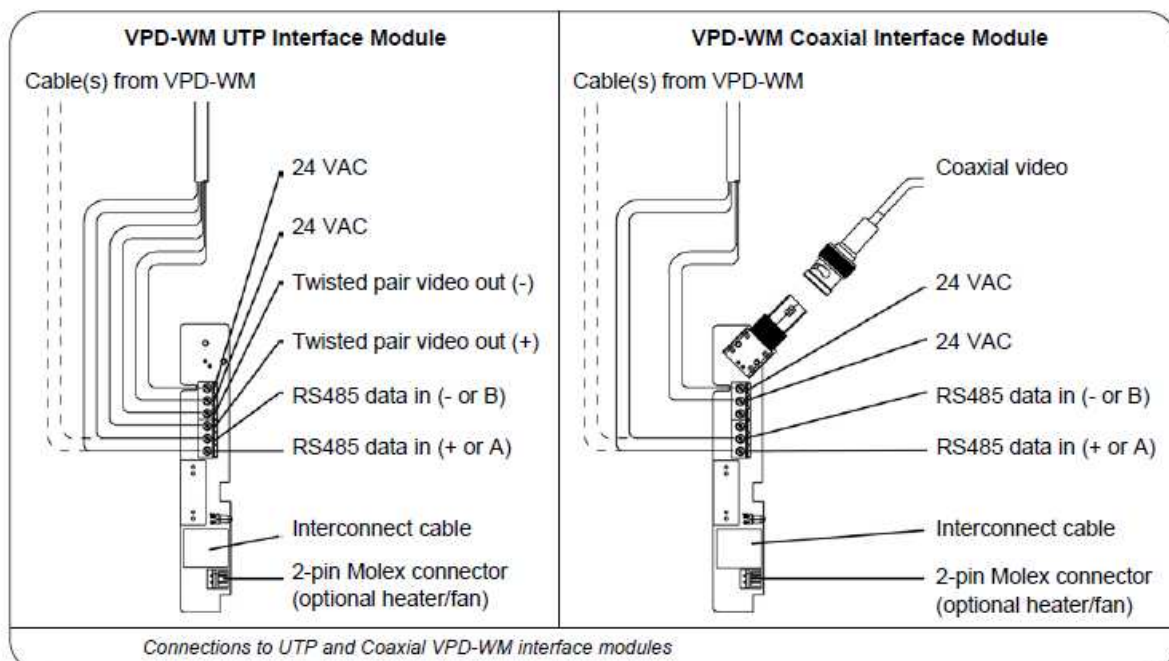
VPD-WM UTP Interface Module

Cable(s) from VPD-WM

24 VAC

24 VAC

Twisted pair video out (-)

Twisted pair video out (+)

RS485 data in (- or B)

RS485 data in (+ or A)

Interconnect cable

2-pin Molex connector (optional heater/fan)

VPD-WM Coaxial Interface Module

Cable(s) from VPD-WM

Coaxial video

24 VAC

24 VAC

RS485 data in (- or B)

RS485 data in (+ or A)

Interconnect cable

2-pin Molex connector (optional heater/fan)

Connections to UTP and Coaxial VPD-WM interface modules